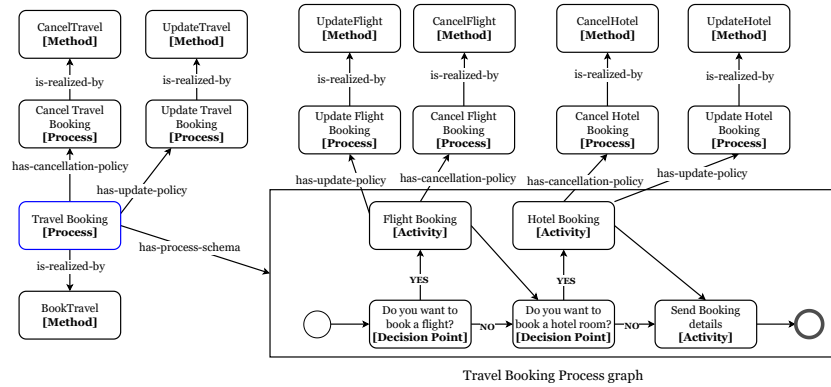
CancelTravel
**[Method]**

UpdateTravel
**[Method]**

UpdateFlight
**[Method]**

CancelFlight
**[Method]**

CancelHotel
**[Method]**

UpdateHotel
**[Method]**

is-realized-by

is-realized-by

is-realized-by

is-realized-by

is-realized-by

is-realized-by

Cancel Travel Booking
**[Process]**

Update Travel Booking
**[Process]**

Update Flight Booking
**[Process]**

Cancel Flight Booking
**[Process]**

Cancel Hotel Booking
**[Process]**

Update Hotel Booking
**[Process]**

has-cancellation-policy

has-update-policy

has-update-policy

has-cancellation-policy

has-cancellation-policy

has-update-policy

Travel Booking
**[Process]**

has-process-schema

is-realized-by

BookTravel
**[Method]**

Flight Booking
**[Activity]**

Hotel Booking
**[Activity]**

YES

YES

Do you want to book a flight?
**[Decision Point]**

NO

Do you want to book a hotel room?
**[Decision Point]**

NO

Send Booking details
**[Activity]**

Travel Booking Process graph